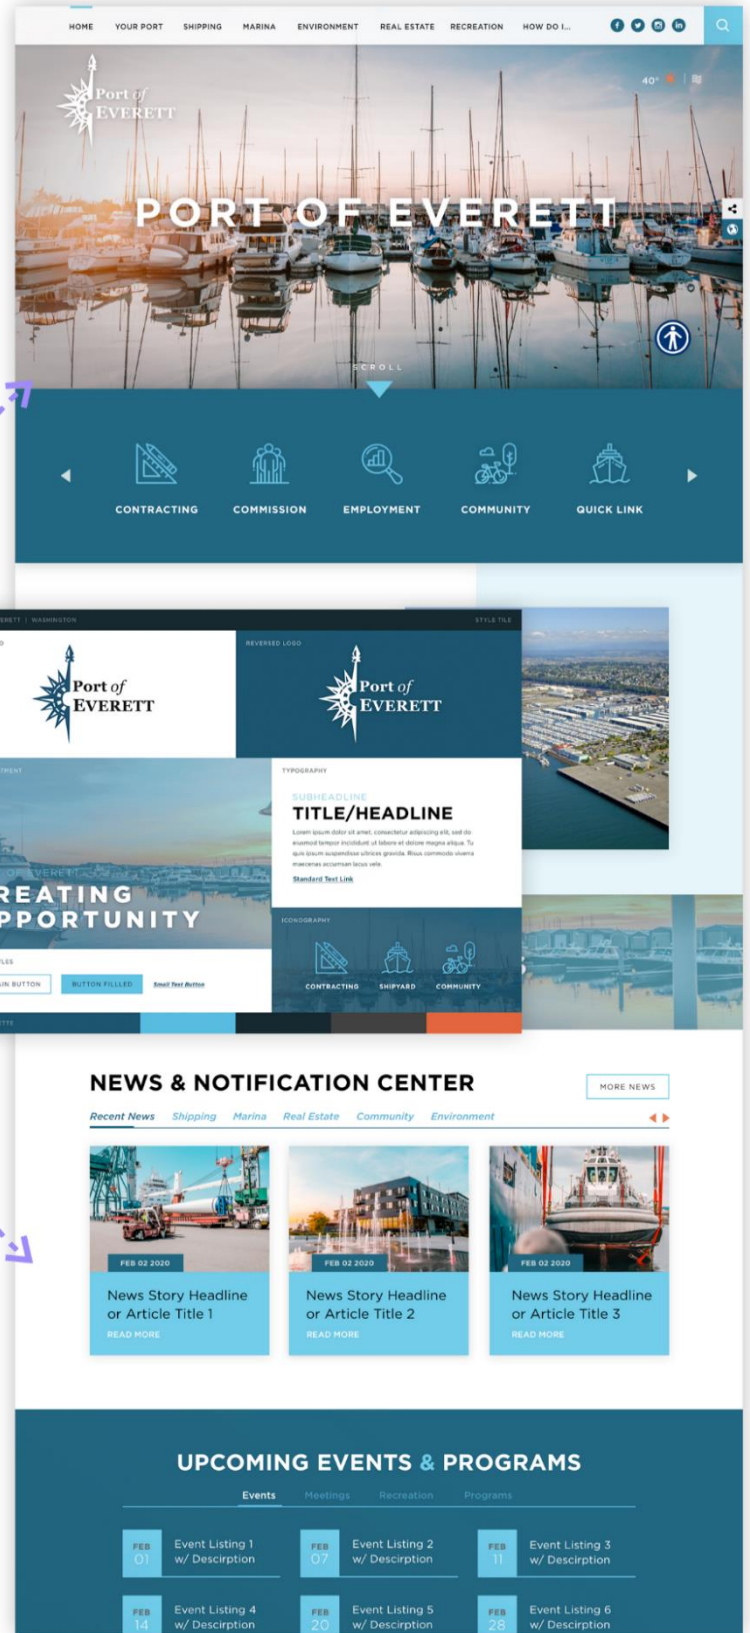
HOME YOUR PORT SHIPPING MARINA ENVIRONMENT REAL ESTATE RECREATION HOW DO I...

Port of EVERETT

40°

PORT OF EVERETT

SCROLL

CONTRACTING COMMISSION EMPLOYMENT COMMUNITY QUICK LINK

ERETT | WASHINGTON STYLE TILE

Port of EVERETT

REVERSED LOGO

Port of EVERETT

TYPOGRAPHY

SUBHEADLINE
TITLE/HEADLINE

Lorem ipsum dolor sit amet, consectetur adipiscing elit, sed do eiusmod tempor incididunt ut labore et dolore magna aliqua. Tu quis ipsum suspendisse ultrices gravida. Risus commodo viverra maecenas accumsan lacus vele.

Standard Text Link

REATING PPORTUNITY

IN BUTTON BUTTON FILLED Small Text Button

ICONOGRAPHY

CONTRACTING SHIPYARD COMMUNITY

NEWS & NOTIFICATION CENTER

MORE NEWS

Recent News Shipping Marina Real Estate Community Environment

FEB 02 2020
News Story Headline or Article Title 1
READ MORE

FEB 02 2020
News Story Headline or Article Title 2
READ MORE

FEB 02 2020
News Story Headline or Article Title 3
READ MORE

UPCOMING EVENTS & PROGRAMS

Events Meetings Recreation Programs

FEB 01 Event Listing 1 w/ Descirption
FEB 07 Event Listing 2 w/ Descirption
FEB 11 Event Listing 3 w/ Descirption
FEB 14 Event Listing 4 w/ Descirption
FEB 20 Event Listing 5 w/ Descirption
FEB 28 Event Listing 6 w/ Descirption